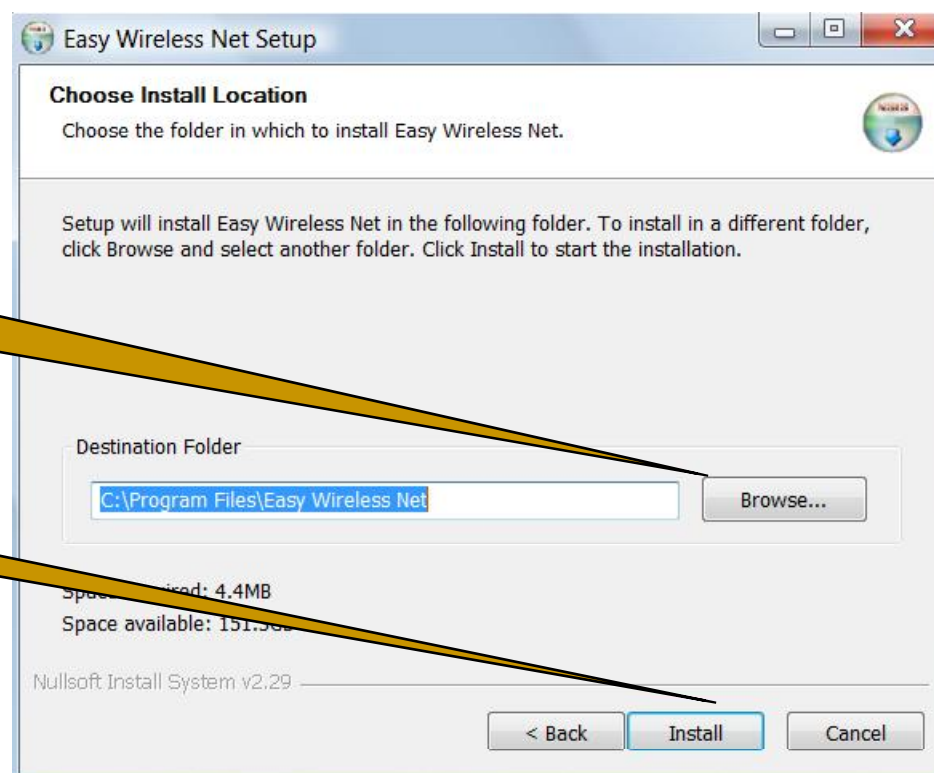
Easy Wireless Net Setup

Choose Install Location

Choose the folder in which to install Easy Wireless Net.

Setup will install Easy Wireless Net in the following folder. To install in a different folder, click Browse and select another folder. Click Install to start the installation.

Destination Folder

C:\Program Files\Easy Wireless Net

Browse...

Spa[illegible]ired: 4.4MB

Space available: 151.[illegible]

Nullsoft Install System v2.29

< Back

Install

Cancel